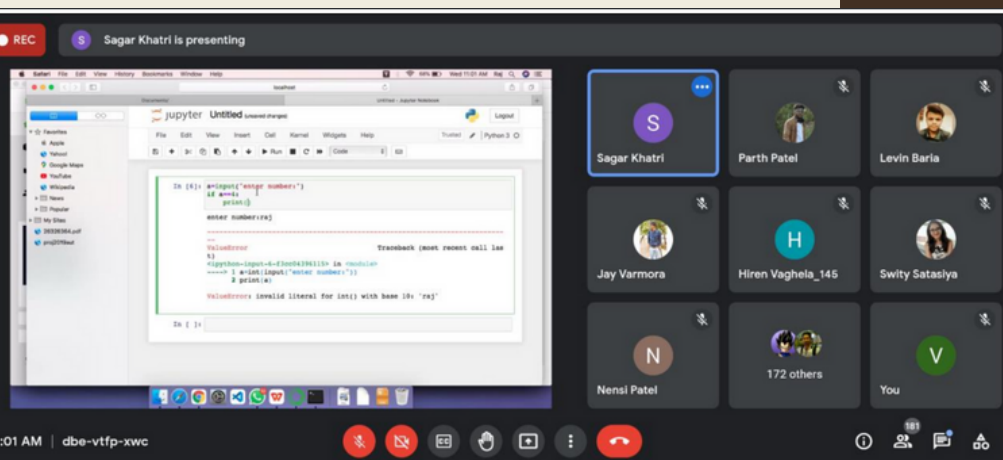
REC

S Sagar Khatri is presenting

Safari File Edit View History Bookmarks Window Help

Wed 11:01 AM

localhost

jupyter Untitled (unsaved changes)

Logout

File Edit View Insert Cell Kernel Widgets Help

Trusted

Python 3

Run

Code

Favorites

Apple

Yahoo!

Google Maps

YouTube

Wikipedia

News

Popular

My Sites

In [6]: a=input("enter number:")
if a==1:
    print()

enter number:raj

ValueError Traceback (most recent call last)
<ipython-input-6-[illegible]> in <module>
----> 1 a=int(input("enter number:"))
      2 print(a)

ValueError: invalid literal for int() with base 10: 'raj'

In [ ]:

S

Sagar Khatri

Parth Patel

Levin Baria

Jay Varmora

H

Hiren Vaghela_145

Swity Satasiya

N

Nensi Patel

172 others

V

You

:01 AM | dbe-vtfp-xwc

181